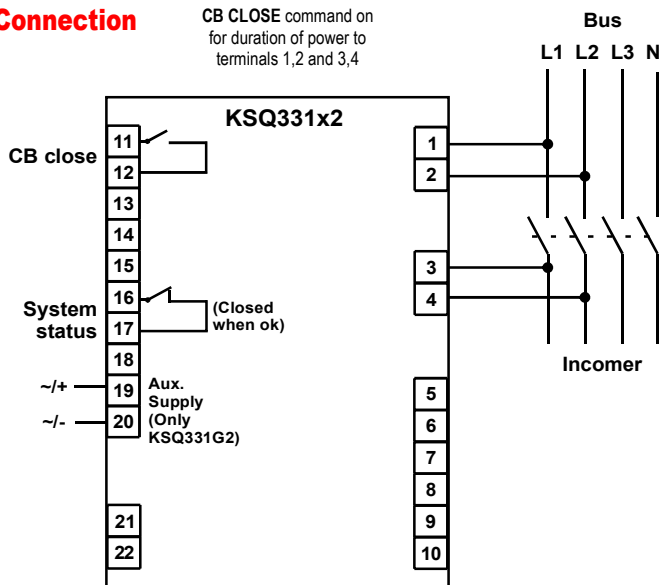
Connection

**CB CLOSE** command on for duration of power to terminals 1,2 and 3,4

Bus

L1 L2 L3 N

KSQ331x2

CB close

11
12
13
14
15
16
17
18
19
20
21
22

System status

(Closed when ok)

~/+

~/-

Aux. Supply (Only KSQ331G2)

1
2
3
4
5
6
7
8
9
10

Incomer